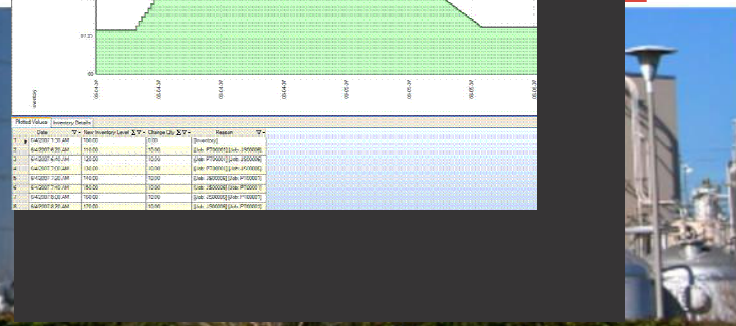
97.20

0.0

06/04/07

06/04/07

06/04/07

06/04/07

06/05/07

06/05/07

06/05/07

06/06/07

Inventory

Plotted Values | Inventory Details

| | Date | New Inventory Level | Change Qty | Reason |
|---|---|---|---|---|
| 1 | 6/4/2007 1:35 AM | 100.00 | 0.00 | [Inventory] |
| 2 | 6/4/2007 4:25 AM | 110.00 | 10.00 | [Job: PT00001] [Job: J500006] |
| 3 | 6/4/2007 6:40 AM | 120.00 | 10.00 | [Job: PT00001] [Job: J500006] |
| 4 | 6/4/2007 7:05 AM | 130.00 | 10.00 | [Job: PT00001] [Job: J500006] |
| 5 | 6/4/2007 7:20 AM | 140.00 | 10.00 | [Job: J500006] [Job: PT00001] |
| 6 | 6/4/2007 7:50 AM | 150.00 | 10.00 | [Job: J500006] [Job: PT00001] |
| 7 | 6/4/2007 8:20 AM | 160.00 | 10.00 | [Job: J500006] [Job: PT00001] |
| 8 | 6/4/2007 8:35 AM | 170.00 | 10.00 | [Job: J500006] [Job: PT00001] |